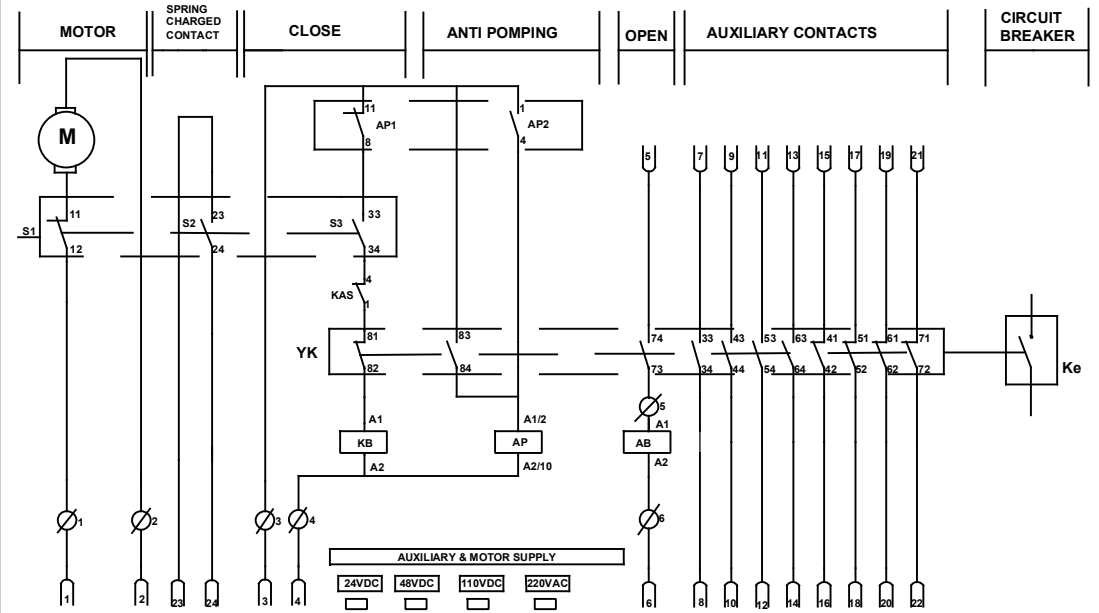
MOTOR | SPRING CHARGED CONTACT | CLOSE | ANTI POMPING | OPEN | AUXILIARY CONTACTS | CIRCUIT BREAKER

M

S1 11 12

S2 23 24

11 AP1 8

1 AP2 4

S3 33 34

4 KAS 1

YK 81 82 83 84

5 7 9 11 13 15 17 19 21

74 73 33 34 43 44 53 54 63 64 41 42 51 52 61 62 71 72

Ke

A1 KB A2

A1/2 AP A2/10

5 A1 AB A2 6

1 2 3 4

AUXILIARY & MOTOR SUPPLY

24VDC 48VDC 110VDC 220VAC

1 2 23 24 3 4 6 8 10 12 14 16 18 20 22